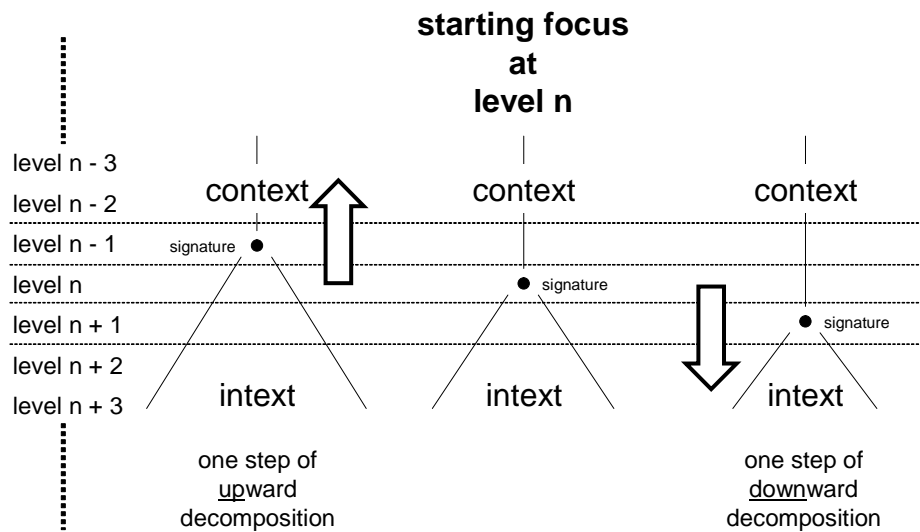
starting focus at level n

level n - 3
level n - 2
level n - 1
level n
level n + 1
level n + 2
level n + 3

context
signature
intext
one step of upward decomposition

context
signature
intext

context
signature
intext
one step of downward decomposition